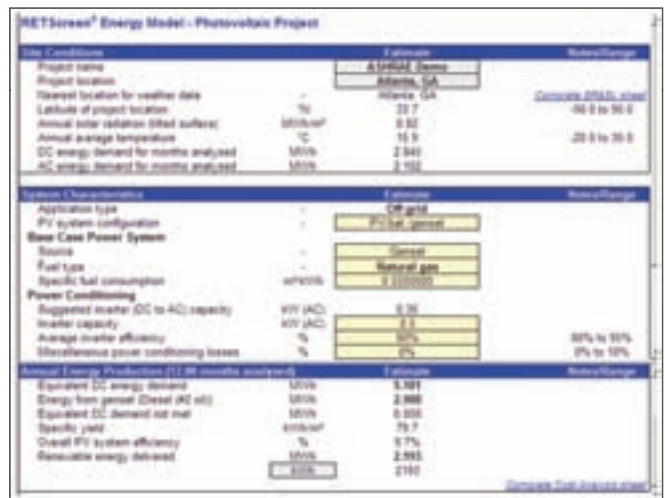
RETScreen® Energy Model - Photovoltaic Project

| Site Conditions | | Estimate | Notes/Range |
|---|---|---|---|
| Project name | | ASHRAE Demo | |
| Project location | | Atlanta, GA | |
| Nearest location for weather data | - | Atlanta, GA | Complete SR&SL sheet |
| Latitude of project location | °N | 33.7 | -90.0 to 90.0 |
| Annual solar radiation (tilted surface) | MWh/m² | 0.82 | |
| Annual average temperature | °C | 15.9 | -20.0 to 30.0 |
| DC energy demand for months analysed | MWh | 2.540 | |
| AC energy demand for months analysed | MWh | 2.102 | |

| System Characteristics | | Estimate | Notes/Range |
|---|---|---|---|
| Application type | - | Off-grid | |
| PV system configuration | - | PV/Gen (genset) | |
| Base Case Power System | | | |
| Source | - | Diesel | |
| Fuel type | - | Natural gas | |
| Specific fuel consumption | m³/kWh | 0.3300000 | |
| Power Conditioning | | | |
| Suggested inverter (DC to AC) capacity | kW (AC) | 0.35 | |
| Inverter capacity | kW (AC) | 0.3 | |
| Average inverter efficiency | % | 90% | 80% to 95% |
| Miscellaneous power conditioning losses | % | 0% | 0% to 10% |

| Annual Energy Production (12.00 months analysed) | | Estimate | Notes/Range |
|---|---|---|---|
| Equivalent DC energy demand | MWh | 5.101 | |
| Energy from genset (Diesel (#2 oil)) | MWh | 2.900 | |
| Equivalent DC demand not met | MWh | 0.000 | |
| Specific yield | kWh/m² | 79.7 | |
| Overall PV system efficiency | % | 9.7% | |
| Renewable energy delivered | MWh | 2.593 | |
| | kWh | 2193 | |

Complete Cost Analysis sheet